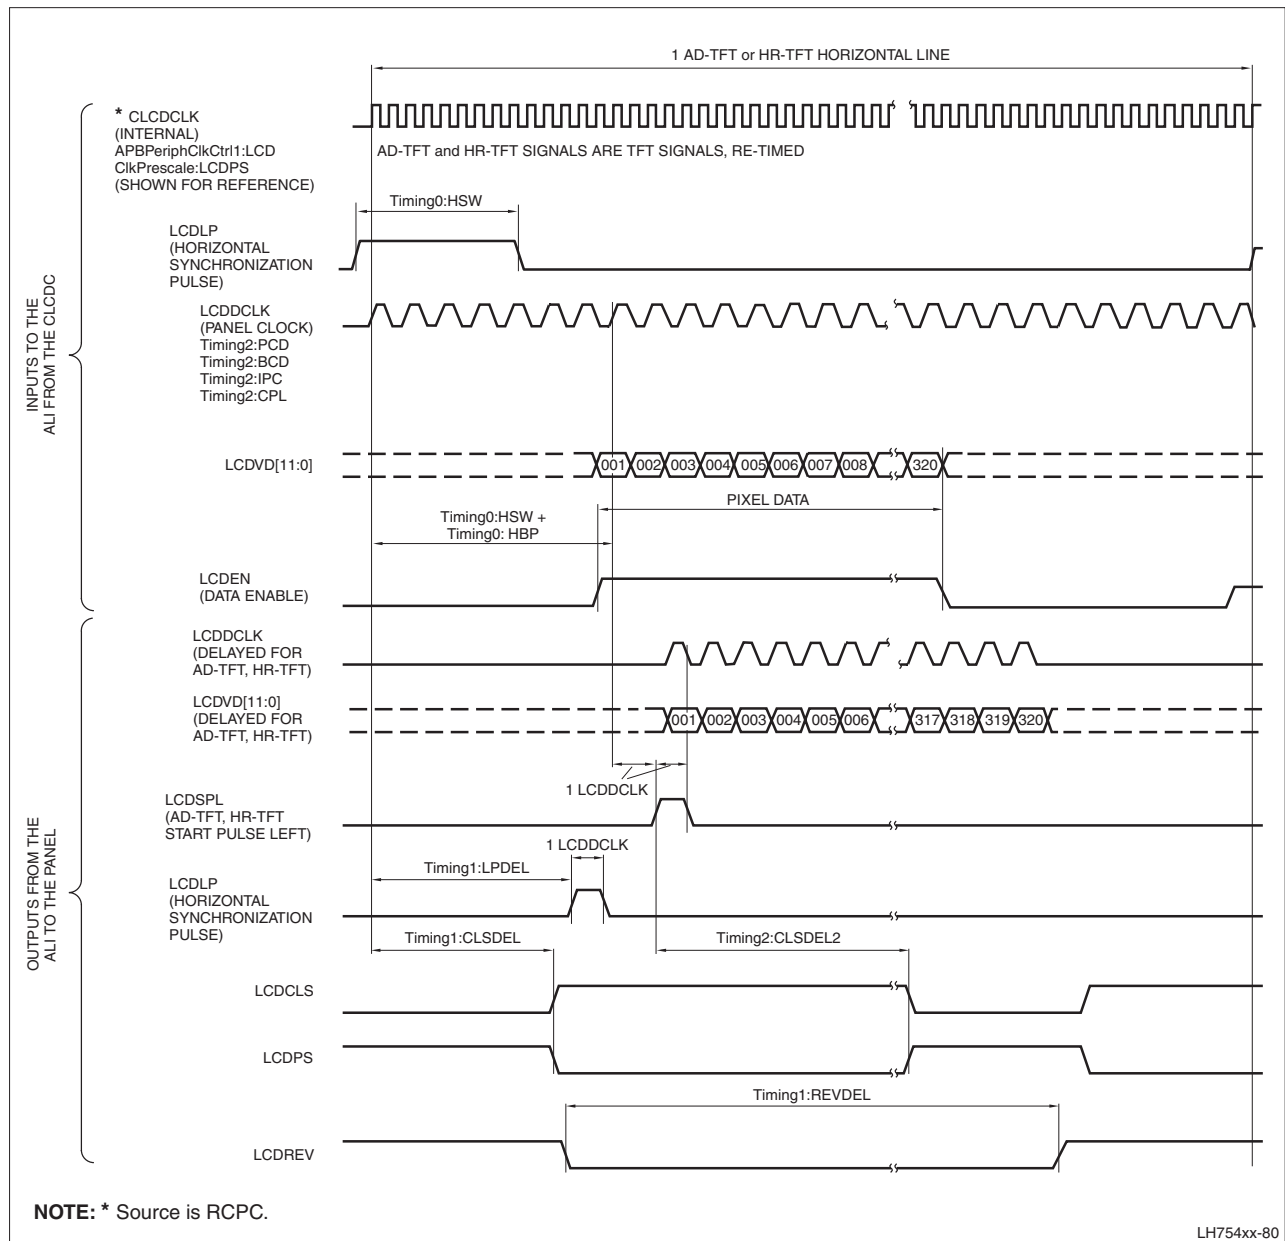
1 AD-TFT or HR-TFT HORIZONTAL LINE

* CLCDCLK (INTERNAL) APBPeriphClkCtrl1:LCD ClkPrescale:LCDPS (SHOWN FOR REFERENCE)

AD-TFT and HR-TFT SIGNALS ARE TFT SIGNALS, RE-TIMED

Timing0:HSW

LCDLP (HORIZONTAL SYNCHRONIZATION PULSE)

INPUTS TO THE ALI FROM THE CLCDC

LCDDCLK (PANEL CLOCK) Timing2:PCD Timing2:BCD Timing2:IPC Timing2:CPL

LCDVD[11:0]

001 002 003 004 005 006 007 008 320

PIXEL DATA

Timing0:HSW + Timing0: HBP

LCDEN (DATA ENABLE)

OUTPUTS FROM THE ALI TO THE PANEL

LCDDCLK (DELAYED FOR AD-TFT, HR-TFT)

LCDVD[11:0] (DELAYED FOR AD-TFT, HR-TFT)

001 002 003 004 005 006 317 318 319 320

1 LCDDCLK

LCDSPL (AD-TFT, HR-TFT START PULSE LEFT)

1 LCDDCLK

Timing1:LPDEL

LCDLP (HORIZONTAL SYNCHRONIZATION PULSE)

Timing1:CLSDEL

Timing2:CLSDEL2

LCDCLS

LCDPS

Timing1:REVDEL

LCDREV

NOTE: * Source is RCPC.

LH754xx-80